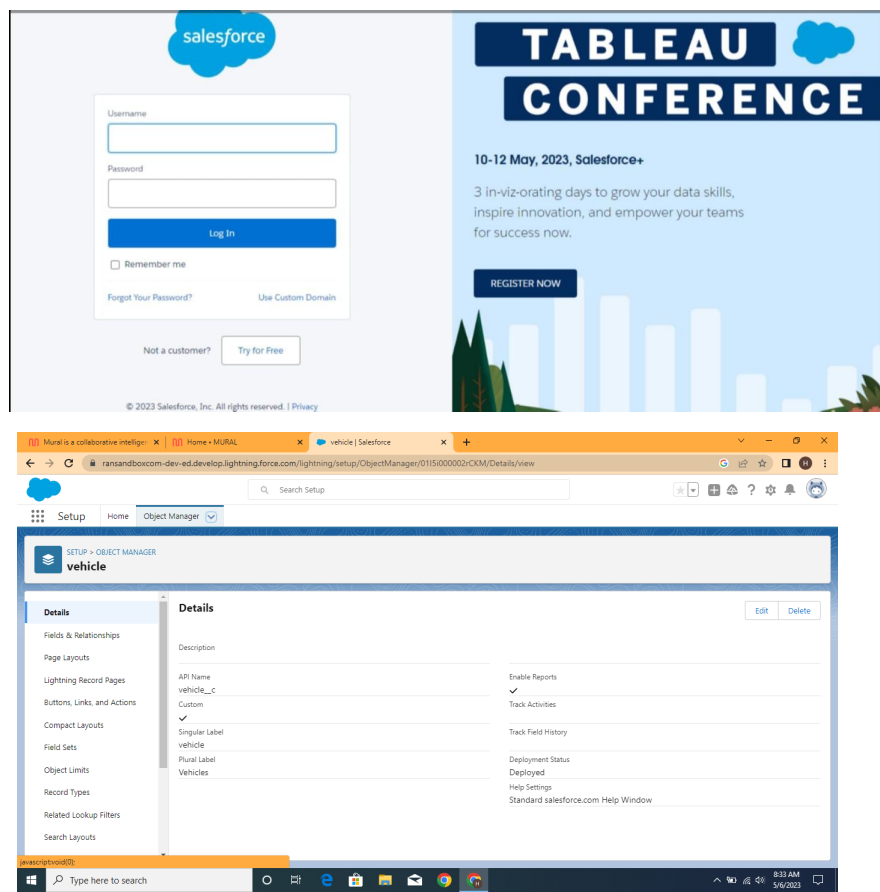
salesforce

Username

Password

Log In

Remember me

Forgot Your Password?

Use Custom Domain

Not a customer?

Try for Free

© 2023 Salesforce, Inc. All rights reserved. | Privacy

TABLEAU CONFERENCE

10-12 May, 2023, Salesforce+

3 in-viz-orating days to grow your data skills, inspire innovation, and empower your teams for success now.

REGISTER NOW

Mural is a collaborative intellige ×
Home • MURAL ×
vehicle | Salesforce ×
+

ransandboxcom-dev-ed.develop.lightning.force.com/lightning/setup/ObjectManager/01I5i000002rCKM/Details/view

Search Setup

Setup
Home
Object Manager

SETUP > OBJECT MANAGER
vehicle

Details
Fields & Relationships
Page Layouts
Lightning Record Pages
Buttons, Links, and Actions
Compact Layouts
Field Sets
Object Limits
Record Types
Related Lookup Filters
Search Layouts

Details

Edit
Delete

Description

API Name
vehicle__c

Custom
✓

Singular Label
vehicle

Plural Label
Vehicles

Enable Reports
✓

Track Activities

Track Field History

Deployment Status
Deployed

Help Settings
Standard salesforce.com Help Window

javascript:void(0);

Type here to search

8:33 AM
5/6/2023